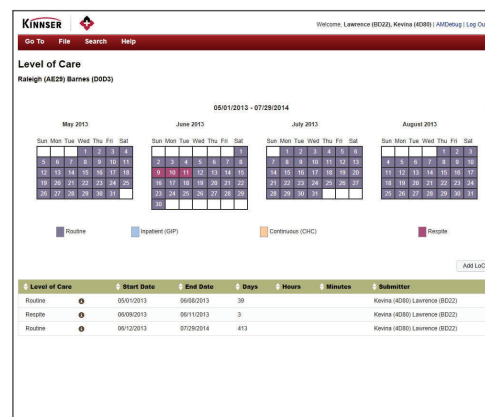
KINNSER

Welcome, Lawrence (BD22), Kevina (4D80) | AMDebug | Log Ou

Go To File Search Help

Level of Care

Raleigh (AE29) Barnes (D0D3)

05/01/2013 - 07/29/2014

May 2013

| Sun | Mon | Tue | Wed | Thu | Fri | Sat |
|---|---|---|---|---|---|---|
| | | | 1 | 2 | 3 | 4 |
| 5 | 6 | 7 | 8 | 9 | 10 | 11 |
| 12 | 13 | 14 | 15 | 16 | 17 | 18 |
| 19 | 20 | 21 | 22 | 23 | 24 | 25 |
| 26 | 27 | 28 | 29 | 30 | 31 | |

June 2013

| Sun | Mon | Tue | Wed | Thu | Fri | Sat |
|---|---|---|---|---|---|---|
| | | | | | | 1 |
| 2 | 3 | 4 | 5 | 6 | 7 | 8 |
| 9 | 10 | 11 | 12 | 13 | 14 | 15 |
| 16 | 17 | 18 | 19 | 20 | 21 | 22 |
| 23 | 24 | 25 | 26 | 27 | 28 | 29 |
| 30 | | | | | | |

July 2013

| Sun | Mon | Tue | Wed | Thu | Fri | Sat |
|---|---|---|---|---|---|---|
| | 1 | 2 | 3 | 4 | 5 | 6 |
| 7 | 8 | 9 | 10 | 11 | 12 | 13 |
| 14 | 15 | 16 | 17 | 18 | 19 | 20 |
| 21 | 22 | 23 | 24 | 25 | 26 | 27 |
| 28 | 29 | 30 | 31 | | | |

August 2013

| Sun | Mon | Tue | Wed | Thu | Fri | Sat |
|---|---|---|---|---|---|---|
| | | | | 1 | 2 | 3 |
| 4 | 5 | 6 | 7 | 8 | 9 | 10 |
| 11 | 12 | 13 | 14 | 15 | 16 | 17 |
| 18 | 19 | 20 | 21 | 22 | 23 | 24 |
| 25 | 26 | 27 | 28 | 29 | 30 | 31 |

Routine Inpatient (GIP) Continuous (CHC) Respite

Add LoC

| Level of Care | | Start Date | End Date | Days | Hours | Minutes | Submitter |
|---|---|---|---|---|---|---|---|
| Routine | i | 05/01/2013 | 06/08/2013 | 39 | | | Kevina (4D80) Lawrence (BD22) |
| Respite | i | 06/09/2013 | 06/11/2013 | 3 | | | Kevina (4D80) Lawrence (BD22) |
| Routine | i | 06/12/2013 | 07/29/2014 | 413 | | | Kevina (4D80) Lawrence (BD22) |